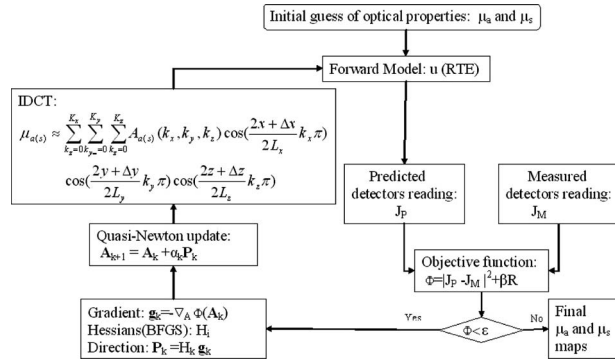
Initial guess of optical properties: $\mu_a$ and $\mu_s$

Forward Model: u (RTE)

IDCT:

$\mu_{a(s)} \approx \sum_{k_x=0}^{K_x} \sum_{k_y=0}^{K_y} \sum_{k_z=0}^{K_z} A_{a(s)}(k_x,k_y,k_z) \cos(\frac{2x+\Delta x}{2L_x} k_x \pi)$
$\cos(\frac{2y+\Delta y}{2L_y} k_y \pi) \cos(\frac{2z+\Delta z}{2L_z} k_z \pi)$

Predicted detectors reading: $J_P$

Measured detectors reading: $J_M$

Quasi-Newton update: $\mathbf{A}_{k+1} = \mathbf{A}_k + \alpha_k \mathbf{P}_k$

Objective function: $\Phi = |J_P - J_M|^2 + \beta R$

Gradient: $\mathbf{g}_k = -\nabla_A \Phi(\mathbf{A}_k)$
Hessians(BFGS): $H_i$
Direction: $\mathbf{P}_k = H_k \mathbf{g}_k$

Yes

$\Phi < \varepsilon$

No

Final $\mu_a$ and $\mu_s$ maps